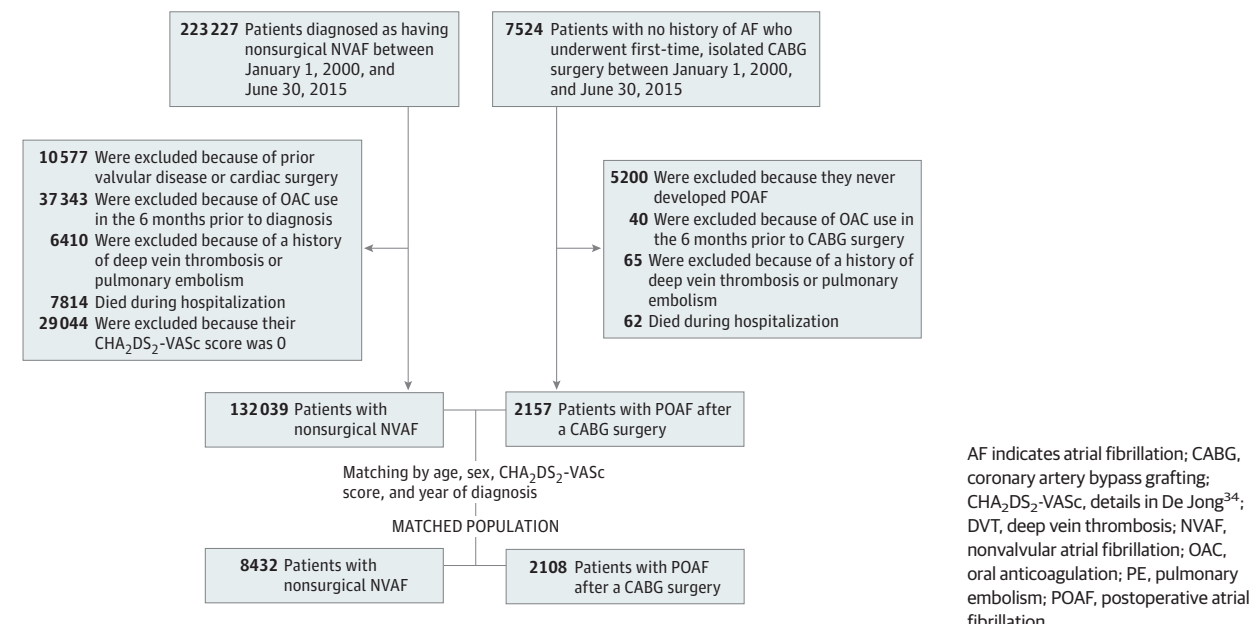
223 227 Patients diagnosed as having nonsurgical NVAF between January 1, 2000, and June 30, 2015

7524 Patients with no history of AF who underwent first-time, isolated CABG surgery between January 1, 2000, and June 30, 2015

10 577 Were excluded because of prior valvular disease or cardiac surgery
37 343 Were excluded because of OAC use in the 6 months prior to diagnosis
6410 Were excluded because of a history of deep vein thrombosis or pulmonary embolism
7814 Died during hospitalization
29 044 Were excluded because their $CHA_2DS_2$-VASc score was 0

5200 Were excluded because they never developed POAF
40 Were excluded because of OAC use in the 6 months prior to CABG surgery
65 Were excluded because of a history of deep vein thrombosis or pulmonary embolism
62 Died during hospitalization

132 039 Patients with nonsurgical NVAF

2157 Patients with POAF after a CABG surgery

Matching by age, sex, $CHA_2DS_2$-VASc score, and year of diagnosis

MATCHED POPULATION

8432 Patients with nonsurgical NVAF

2108 Patients with POAF after a CABG surgery

AF indicates atrial fibrillation; CABG, coronary artery bypass grafting; $CHA_2DS_2$-VASc, details in De Jong$^{34}$; DVT, deep vein thrombosis; NVAF, nonvalvular atrial fibrillation; OAC, oral anticoagulation; PE, pulmonary embolism; POAF, postoperative atrial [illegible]